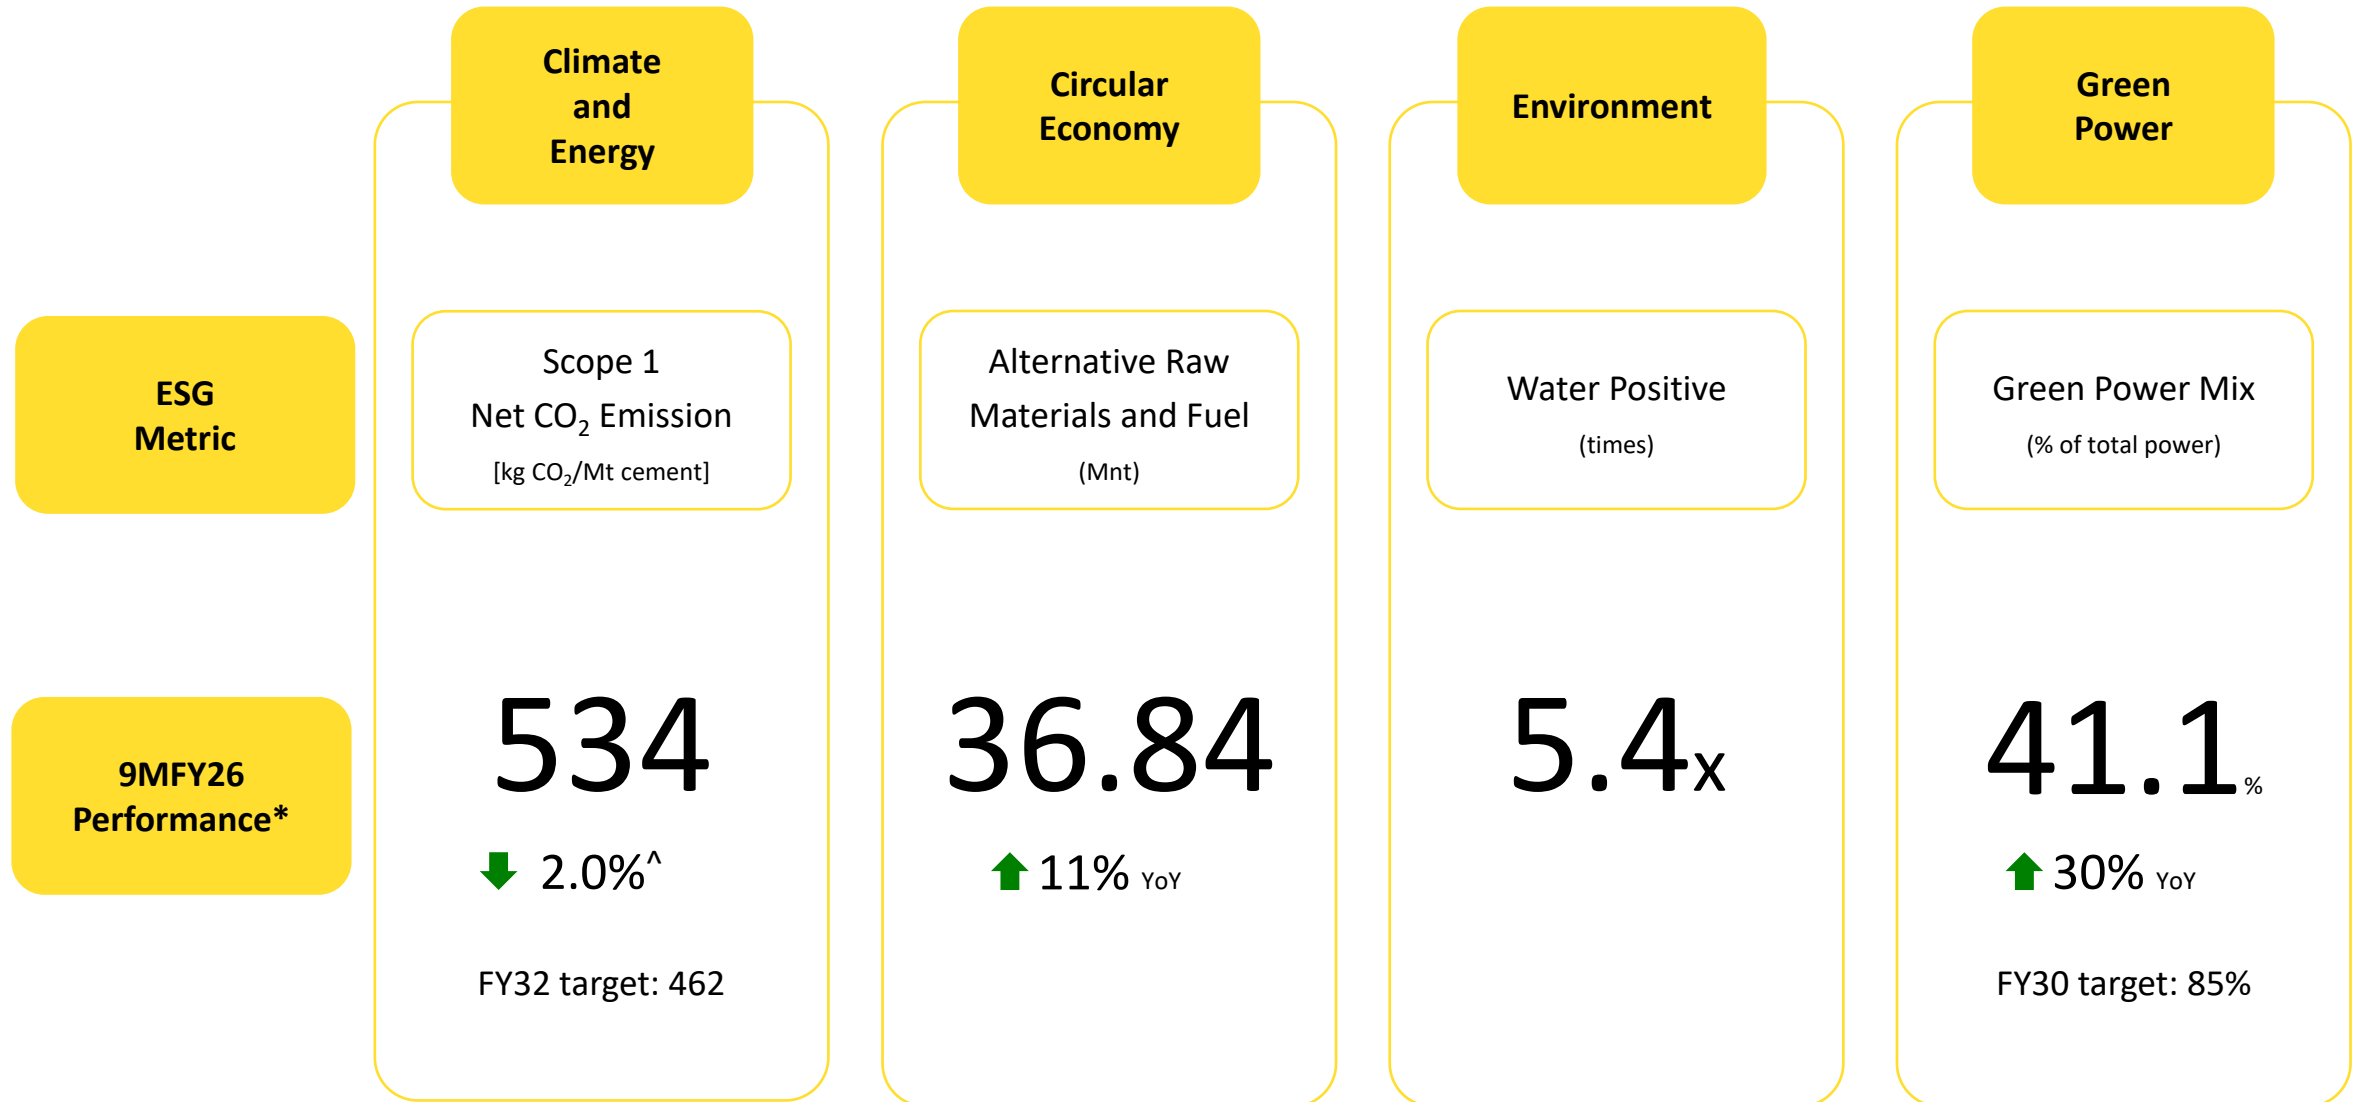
| | Climate and Energy | Circular Economy | Environment | Green Power |
|---|---|---|---|---|
| ESG Metric | Scope 1 Net $CO_2$ Emission [kg $CO_2$/Mt cement] | Alternative Raw Materials and Fuel (Mnt) | Water Positive (times) | Green Power Mix (% of total power) |
| 9MFY26 Performance* | 534 ⬇ 2.0%^ FY32 target: 462 | 36.84 ⬆ 11% YoY | 5.4x | 41.1% ⬆ 30% YoY FY30 target: 85% |